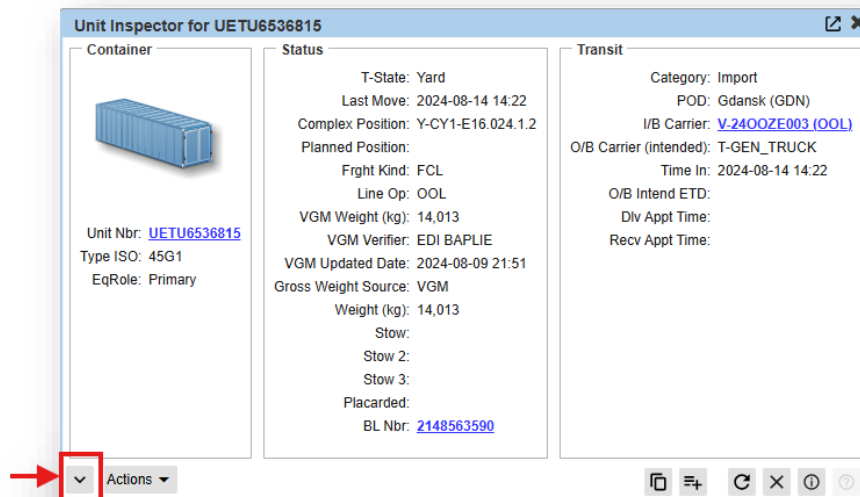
Unit Inspector for UETU6536815

Container

Unit Nbr: UETU6536815
Type ISO: 45G1
EqRole: Primary

Status

T-State: Yard
Last Move: 2024-08-14 14:22
Complex Position: Y-CY1-E16.024.1.2
Planned Position:
Frght Kind: FCL
Line Op: OOL
VGM Weight (kg): 14,013
VGM Verifier: EDI BAPLIE
VGM Updated Date: 2024-08-09 21:51
Gross Weight Source: VGM
Weight (kg): 14,013
Stow:
Stow 2:
Stow 3:
Placarded:
BL Nbr: 2148563590

Transit

Category: Import
POD: Gdansk (GDN)
I/B Carrier: V-24OOZE003 (OOL)
O/B Carrier (intended): T-GEN_TRUCK
Time In: 2024-08-14 14:22
O/B Intend ETD:
Dlv Appt Time:
Recv Appt Time:

Actions